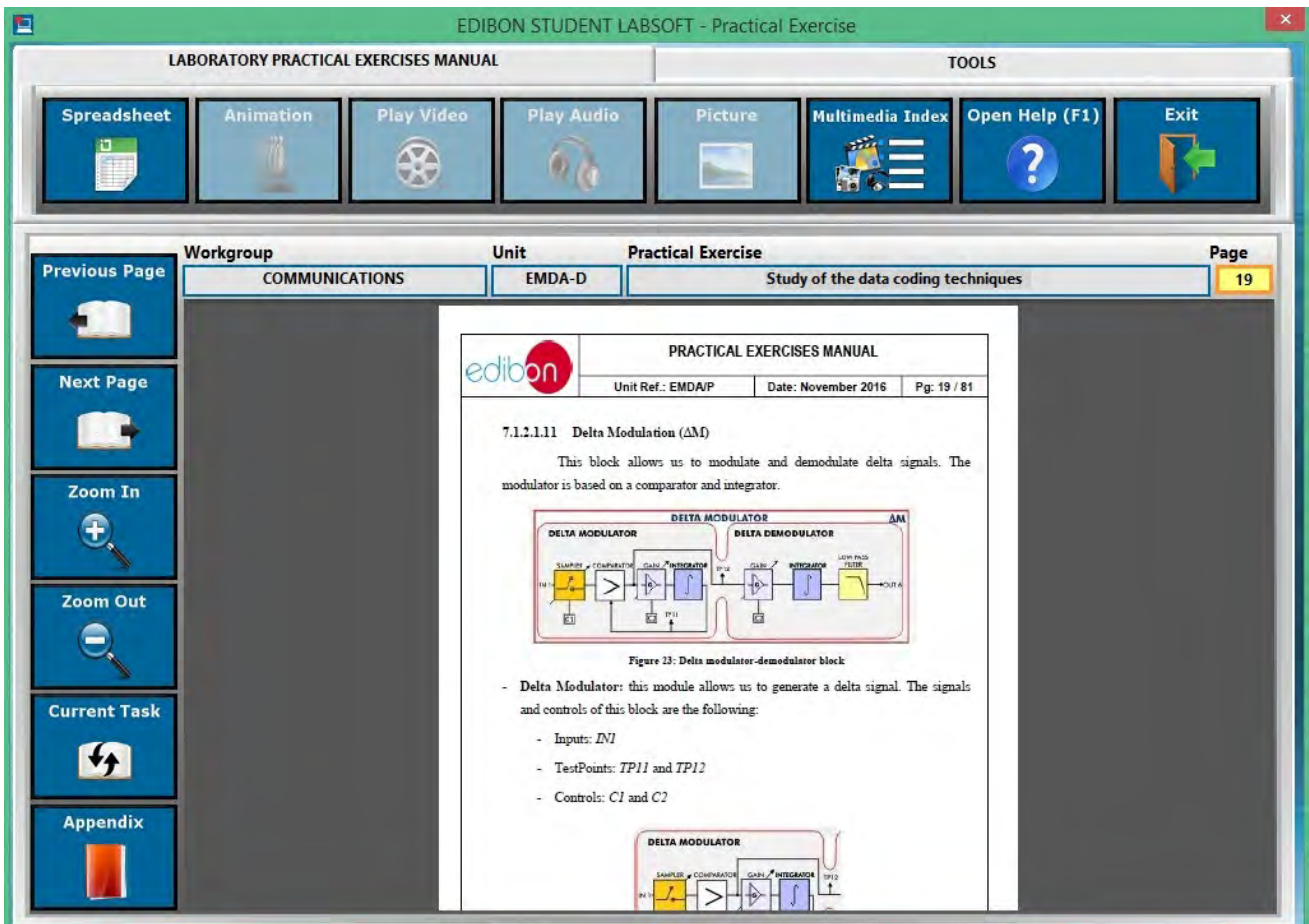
EDIBON STUDENT LABSOFT - Practical Exercise

LABORATORY PRACTICAL EXERCISES MANUAL

TOOLS

Spreadsheet

Animation

Play Video

Play Audio

Picture

Multimedia Index

Open Help (F1)

Exit

Previous Page

Next Page

Zoom In

Zoom Out

Current Task

Appendix

Workgroup

COMMUNICATIONS

Unit

EMDA-D

Practical Exercise

Study of the data coding techniques

Page

19

edibon

PRACTICAL EXERCISES MANUAL

| Unit Ref.: EMDA/P | Date: November 2016 | Pg: 19 / 81 |
|---|---|---|

7.1.2.1.11 Delta Modulation (ΔM)

This block allows us to modulate and demodulate delta signals. The modulator is based on a comparator and integrator.

DELTA MODULATOR ΔM

DELTA MODULATOR

DELTA DEMODULATOR

SAMPLER COMPARATOR GAIN INTEGRATOR TP12 GAIN INTEGRATOR LOW PASS FILTER

IN 1 OUT A

C1 TP11 C2

Figure 23: Delta modulator-demodulator block

- Delta Modulator: this module allows us to generate a delta signal. The signals and controls of this block are the following:

- Inputs: IN1

- TestPoints: TP11 and TP12

- Controls: C1 and C2

DELTA MODULATOR

SAMPLER COMPARATOR GAIN INTEGRATOR TP12

IN 1